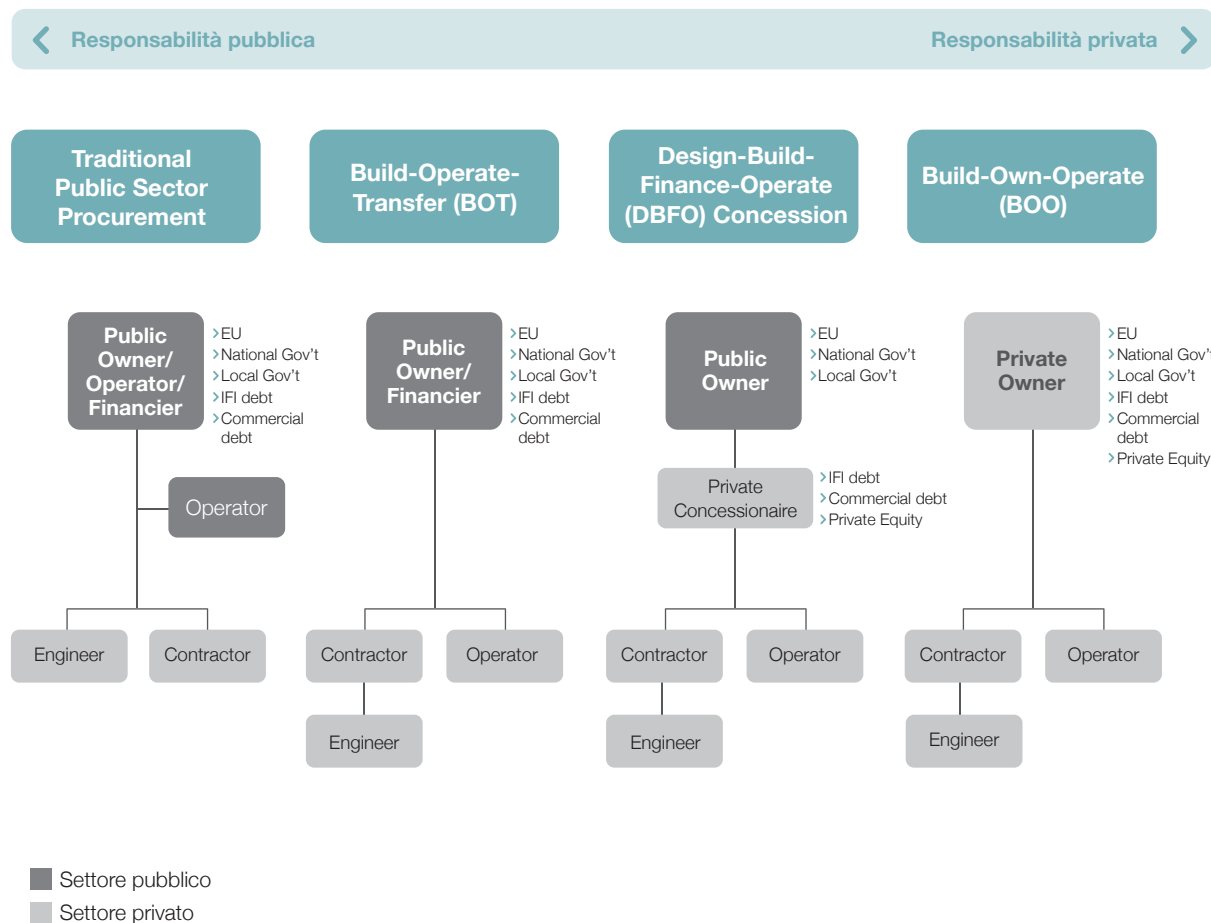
Responsabilità pubblica

Responsabilità privata

Traditional Public Sector Procurement

Build-Operate-Transfer (BOT)

Design-Build-Finance-Operate (DBFO) Concession

Build-Own-Operate (BOO)

Public Owner/ Operator/ Financier

EU
National Gov't
Local Gov't
IFI debt
Commercial debt

Operator

Engineer

Contractor

Public Owner/ Financier

EU
National Gov't
Local Gov't
IFI debt
Commercial debt

Contractor

Operator

Engineer

Public Owner

EU
National Gov't
Local Gov't

Private Concessionaire

IFI debt
Commercial debt
Private Equity

Contractor

Operator

Engineer

Private Owner

EU
National Gov'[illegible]
Local Gov't
IFI debt
Commercial debt
Private Equity

Contractor

Operator

Engineer

Settore pubblico
Settore privato